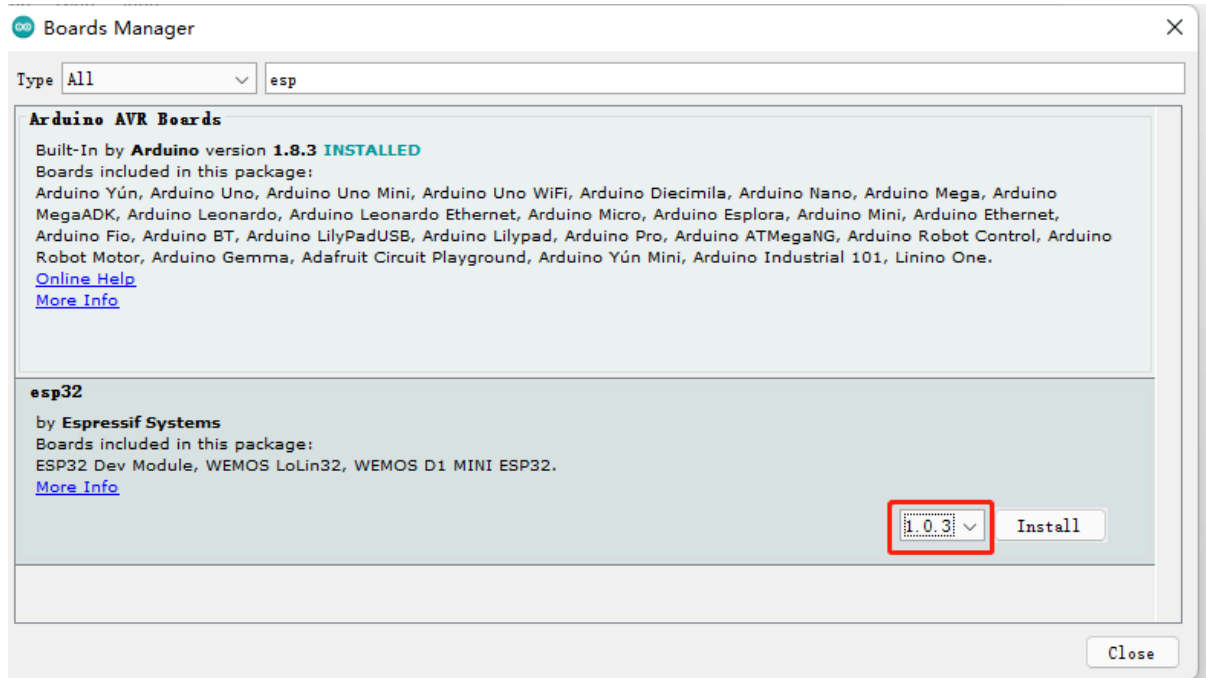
Boards Manager

Type All esp

Arduino AVR Boards
Built-In by Arduino version 1.8.3 INSTALLED
Boards included in this package:
Arduino Yún, Arduino Uno, Arduino Uno Mini, Arduino Uno WiFi, Arduino Diecimila, Arduino Nano, Arduino Mega, Arduino MegaADK, Arduino Leonardo, Arduino Leonardo Ethernet, Arduino Micro, Arduino Esplora, Arduino Mini, Arduino Ethernet, Arduino Fio, Arduino BT, Arduino LilyPadUSB, Arduino Lilypad, Arduino Pro, Arduino ATMegaNG, Arduino Robot Control, Arduino Robot Motor, Arduino Gemma, Adafruit Circuit Playground, Arduino Yún Mini, Arduino Industrial 101, Linino One.
Online Help
More Info

esp32
by Espressif Systems
Boards included in this package:
ESP32 Dev Module, WEMOS LoLin32, WEMOS D1 MINI ESP32.
More Info

1.0.3 Install

Close